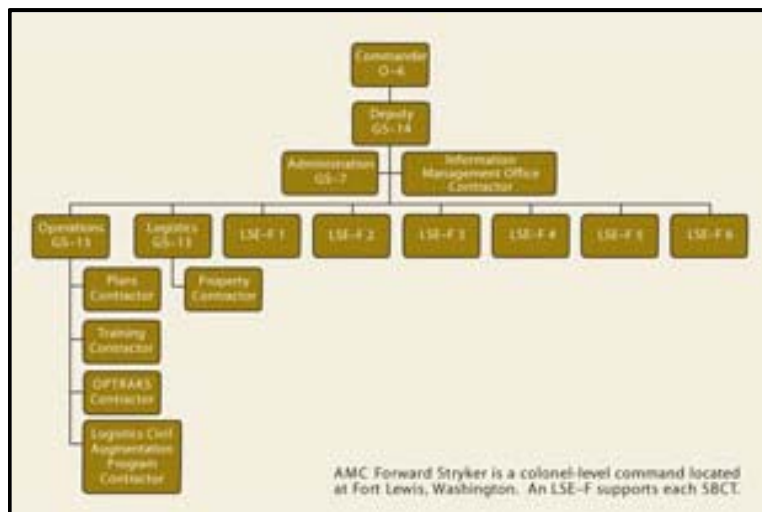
Commander
O-6

Deputy
GS-14

Administration
GS-7

Information
Management Office
Contractor

Operations
GS-13

Logistics
GS-13

LSE-F 1

LSE-F 2

LSE-F 3

LSE-F 4

LSE-F 5

LSE-F 6

Plans
Contractor

Property
Contractor

Training
Contractor

OPTRAKS
Contractor

Logistics Civil
Augmentation
Program
Contractor

AMC Forward Stryker is a colonel-level command located at Fort Lewis, Washington. An LSE-F supports each SBCT.